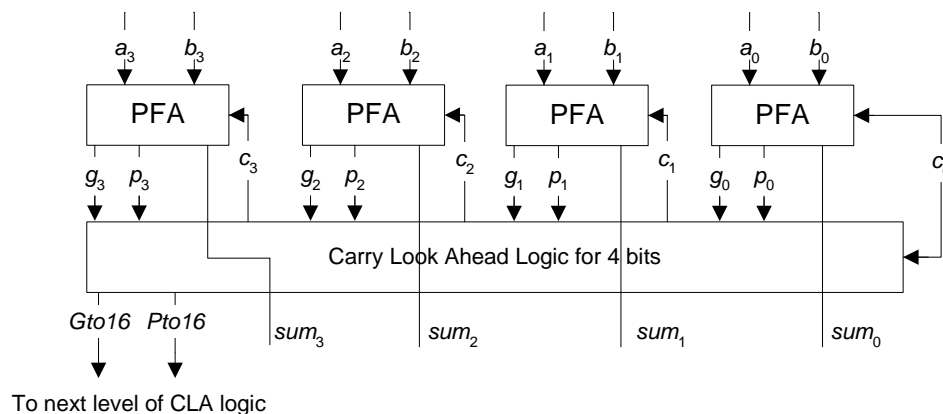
$a_3$ $b_3$ $a_2$ $b_2$ $a_1$ $b_1$ $a_0$ $b_0$

PFA PFA PFA PFA

$g_3$ $p_3$ $c_3$ $g_2$ $p_2$ $c_2$ $g_1$ $p_1$ $c_1$ $g_0$ $p_0$ $c$

Carry Look Ahead Logic for 4 bits

Gto16 Pto16 $sum_3$ $sum_2$ $sum_1$ $sum_0$

To next level of CLA logic